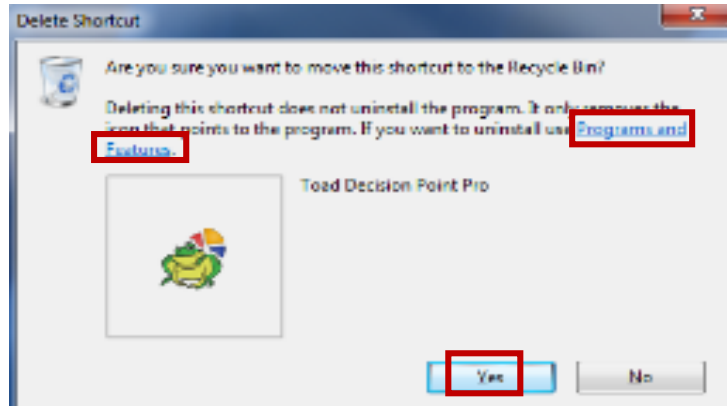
Delete Shortcut

Are you sure you want to move this shortcut to the Recycle Bin?

Deleting this shortcut does not uninstall the program. It only removes the icon that points to the program. If you want to uninstall use Programs and Features.

Toad Decision Point Pro

Yes

No